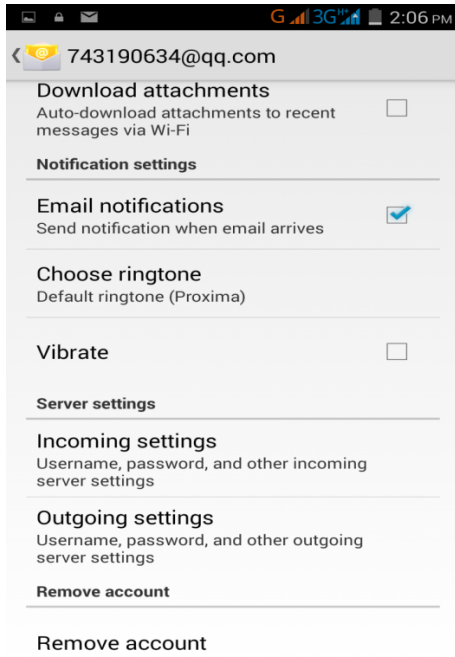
G 3G H 2:06 PM

743190634@qq.com

Download attachments
Auto-download attachments to recent messages via Wi-Fi

Notification settings

Email notifications
Send notification when email arrives

Choose ringtone
Default ringtone (Proxima)

Vibrate

Server settings

Incoming settings
Username, password, and other incoming server settings

Outgoing settings
Username, password, and other outgoing server settings

Remove account

Remove account